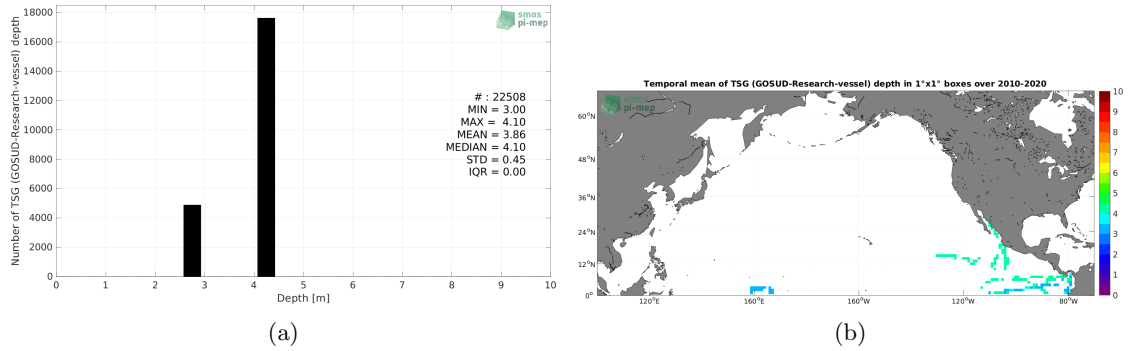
Number of TSG (GOSUD-Research-vessel) depth

18000
16000
14000
12000
10000
8000
6000
4000
2000
0

0 1 2 3 4 5 6 7 8 9 10
Depth [m]

smos pi-mep

# : 22508
MIN = 3.00
MAX = 4.10
MEAN = 3.86
MEDIAN = 4.10
STD = 0.45
IQR = 0.00

(a)

Temporal mean of TSG (GOSUD-Research-vessel) depth in 1°x1° boxes over 2010-2020

smos pi-mep

$60^oN$
$48^oN$
$36^oN$
$24^oN$
$12^oN$
$0^o$

$120^oE$ $160^oE$ $160^oW$ $120^oW$ $80^oW$

10
9
8
7
6
5
4
3
2
1
0

(b)